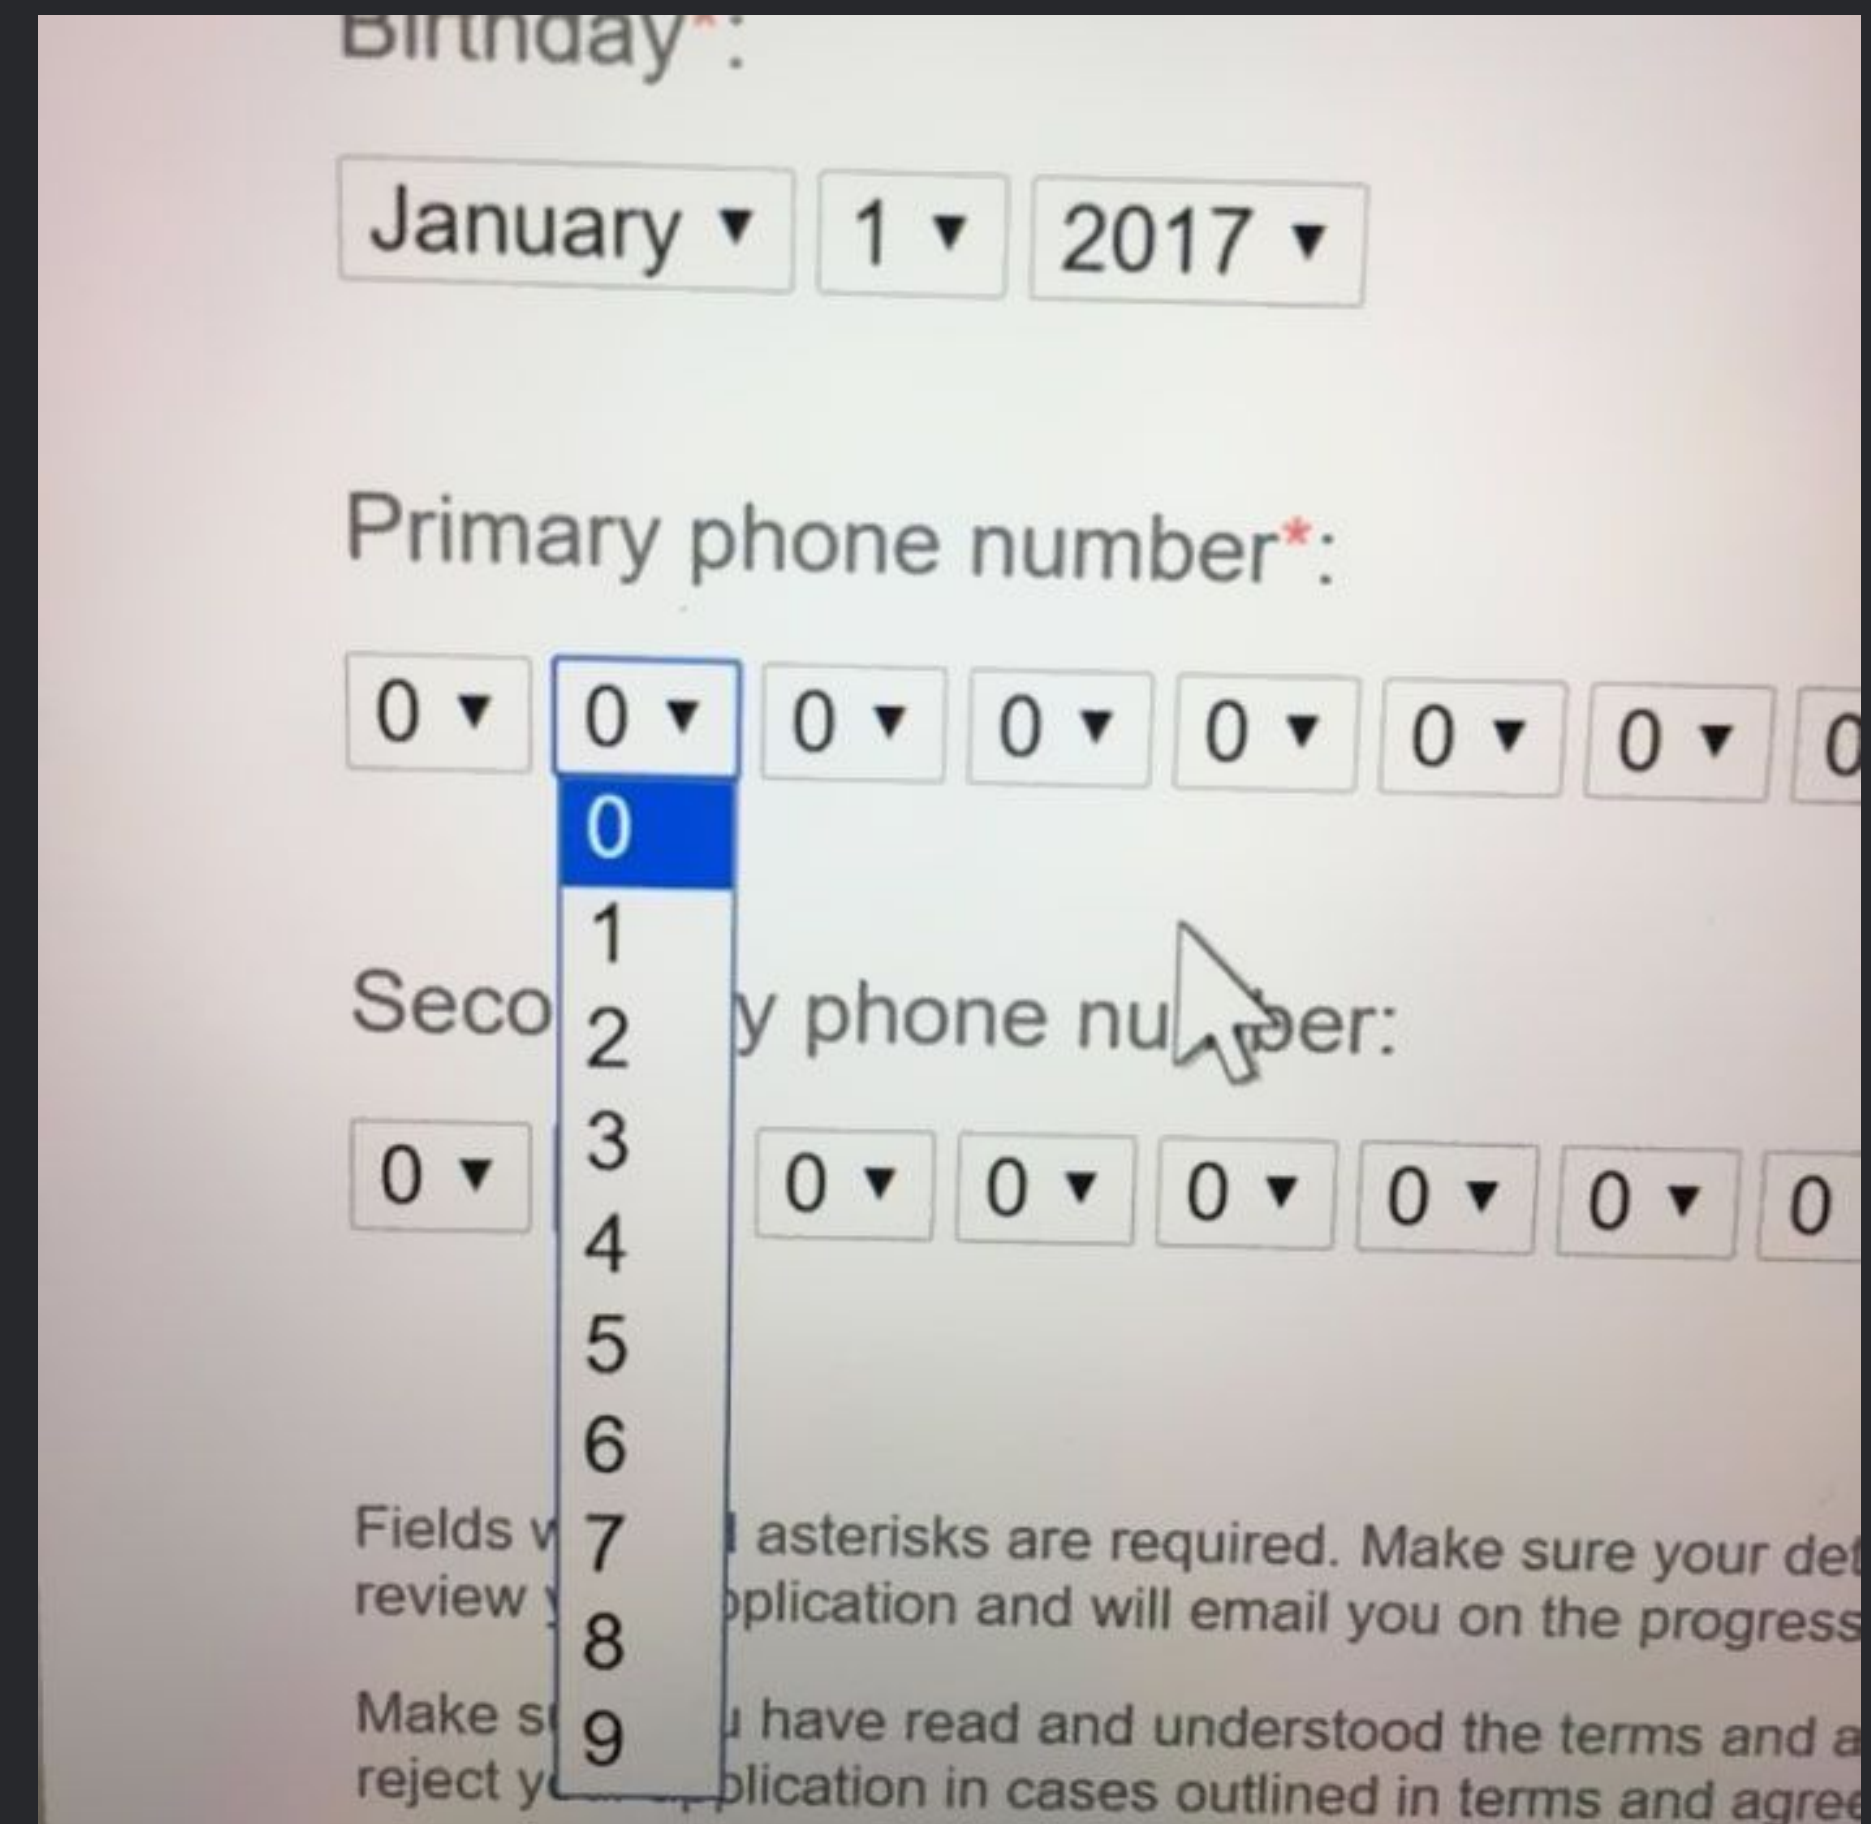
Birthday*:

January ▾ 1 ▾ 2017 ▾

Primary phone number*:

0 ▾ 0 ▾ 0 ▾ 0 ▾ 0 ▾ 0 ▾ 0 ▾ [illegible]

0
1
2
3
4
5
6
7
8
9

Seco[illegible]y phone nu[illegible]er:

0 ▾ 0 ▾ 0 ▾ 0 ▾ 0 ▾ 0 ▾ 0

Fields w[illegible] asterisks are required. Make sure your de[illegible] review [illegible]plication and will email you on the progress

Make s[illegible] have read and understood the terms and a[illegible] reject y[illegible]plication in cases outlined in terms and agre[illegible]